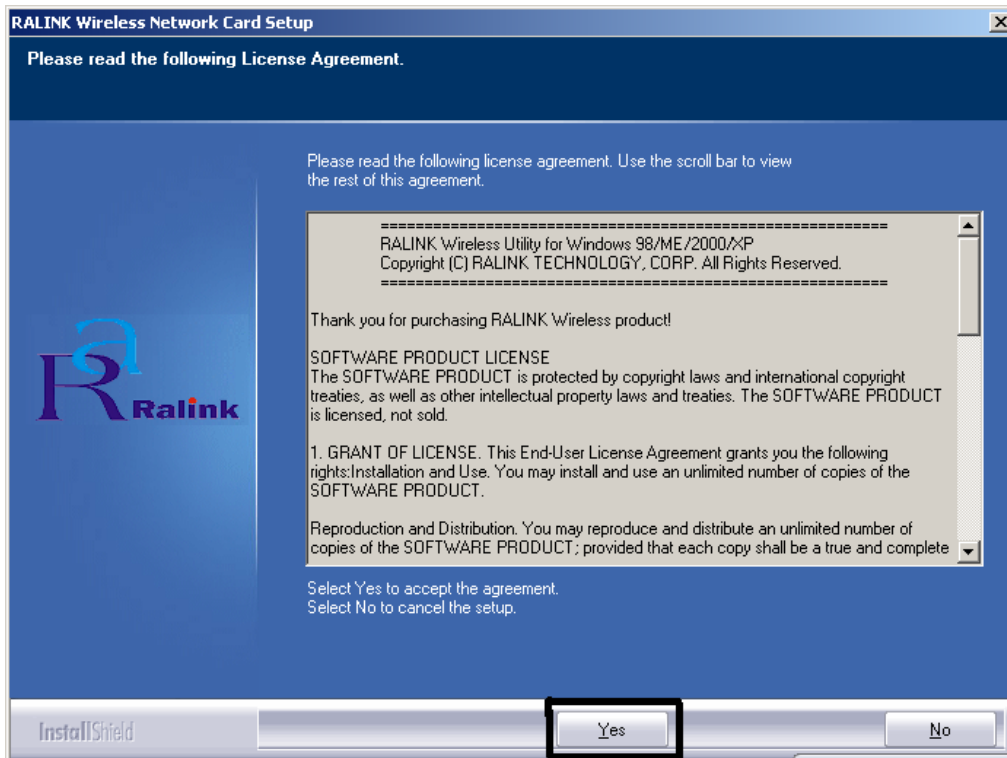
RALINK Wireless Network Card Setup

Please read the following License Agreement.

Please read the following license agreement. Use the scroll bar to view the rest of this agreement.

==========================================================
RALINK Wireless Utility for Windows 98/ME/2000/XP
Copyright (C) RALINK TECHNOLOGY, CORP. All Rights Reserved.
==========================================================

Thank you for purchasing RALINK Wireless product!

SOFTWARE PRODUCT LICENSE
The SOFTWARE PRODUCT is protected by copyright laws and international copyright treaties, as well as other intellectual property laws and treaties. The SOFTWARE PRODUCT is licensed, not sold.

1. GRANT OF LICENSE. This End-User License Agreement grants you the following rights:Installation and Use. You may install and use an unlimited number of copies of the SOFTWARE PRODUCT.

Reproduction and Distribution. You may reproduce and distribute an unlimited number of copies of the SOFTWARE PRODUCT; provided that each copy shall be a true and complete

Select Yes to accept the agreement.
Select No to cancel the setup.

Ralink

InstallShield

Yes

No